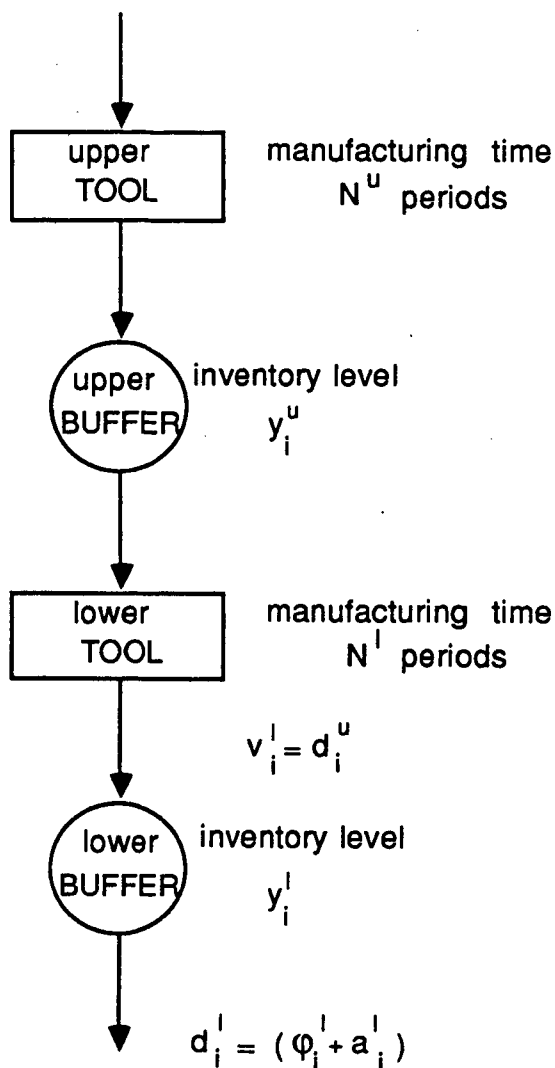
upper TOOL

manufacturing time $N^u$ periods

upper BUFFER

inventory level $y_i^u$

lower TOOL

manufacturing time $N^l$ periods

$v_i^l = d_i^u$

lower BUFFER

inventory level $y_i^l$

$d_i^l = (\varphi_i^l + a_i^l)$